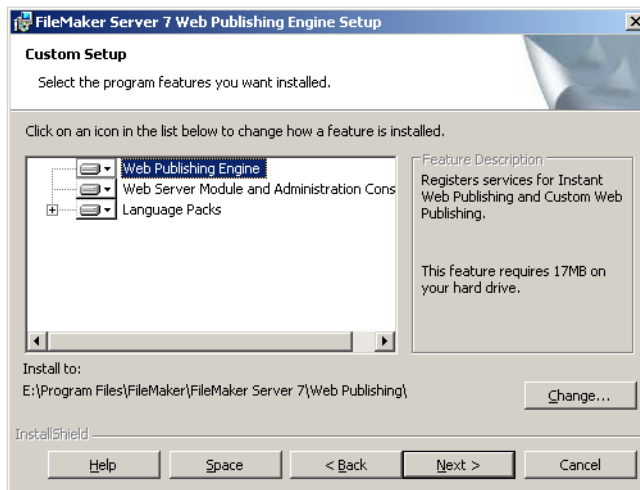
FileMaker Server 7 Web Publishing Engine Setup

Custom Setup

Select the program features you want installed.

Click on an icon in the list below to change how a feature is installed.

Web Publishing Engine
Web Server Module and Administration Cons
Language Packs

Feature Description

Registers services for Instant Web Publishing and Custom Web Publishing.

This feature requires 17MB on your hard drive.

Install to:
E:\Program Files\FileMaker\FileMaker Server 7\Web Publishing\

Change...

InstallShield

Help
Space
< Back
Next >
Cancel